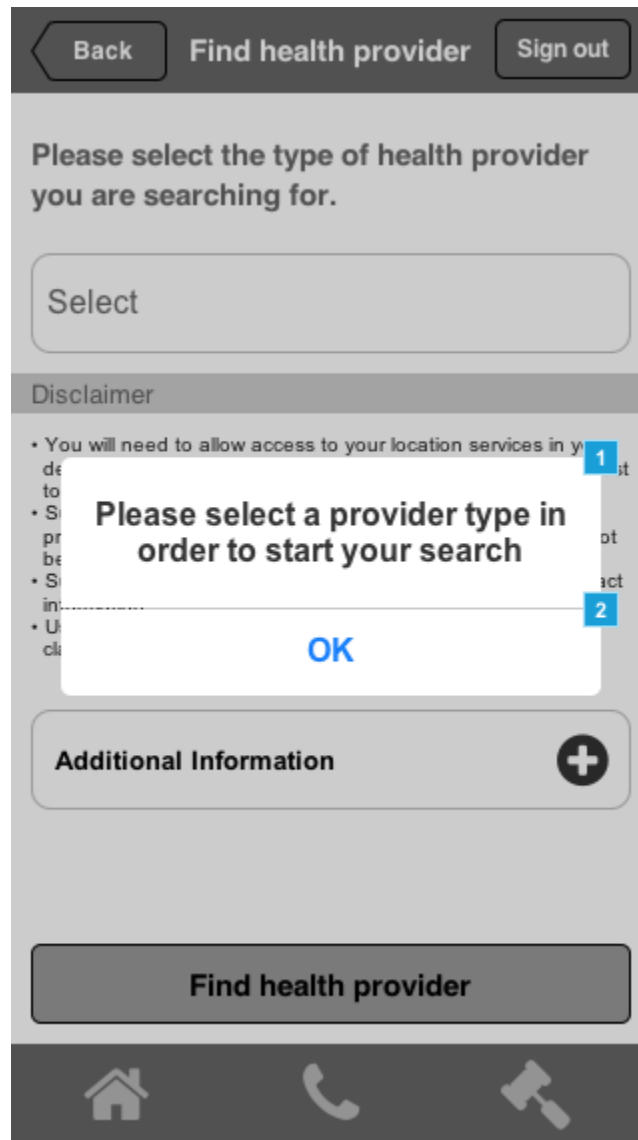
Back

Find health provider

Sign out

Please select the type of health provider you are searching for.

Select

Disclaimer

• You will need to allow access to your location services in y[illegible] de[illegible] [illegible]st to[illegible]
• S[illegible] pr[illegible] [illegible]ot be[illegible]
• S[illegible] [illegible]act in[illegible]
• U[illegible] cl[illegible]

1

Please select a provider type in order to start your search

2

OK

Additional Information

Find health provider